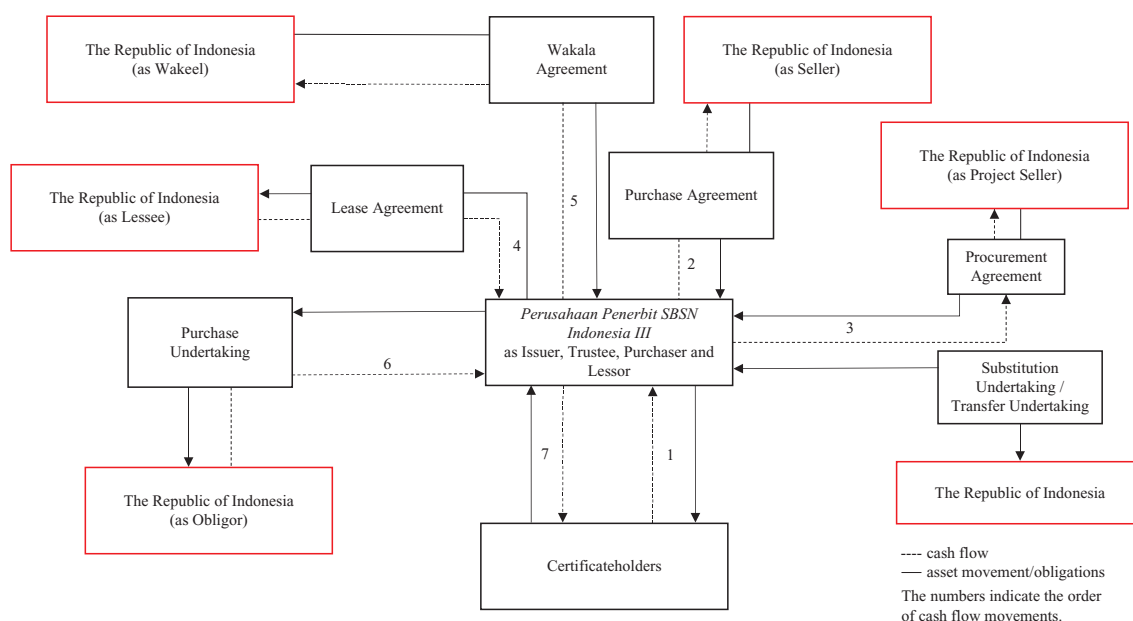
The Republic of Indonesia (as Wakeel)

Wakala Agreement

The Republic of Indonesia (as Seller)

The Republic of Indonesia (as Project Seller)

The Republic of Indonesia (as Lessee)

Lease Agreement

5

Purchase Agreement

4

2

Procurement Agreement

Purchase Undertaking

*Perusahaan Penerbit SBSN Indonesia III* as Issuer, Trustee, Purchaser and Lessor

3

6

Substitution Undertaking / Transfer Undertaking

7

1

The Republic of Indonesia

The Republic of Indonesia (as Obligor)

Certificateholders

---- cash flow
— asset movement/obligations
The numbers indicate the order of cash flow movements.